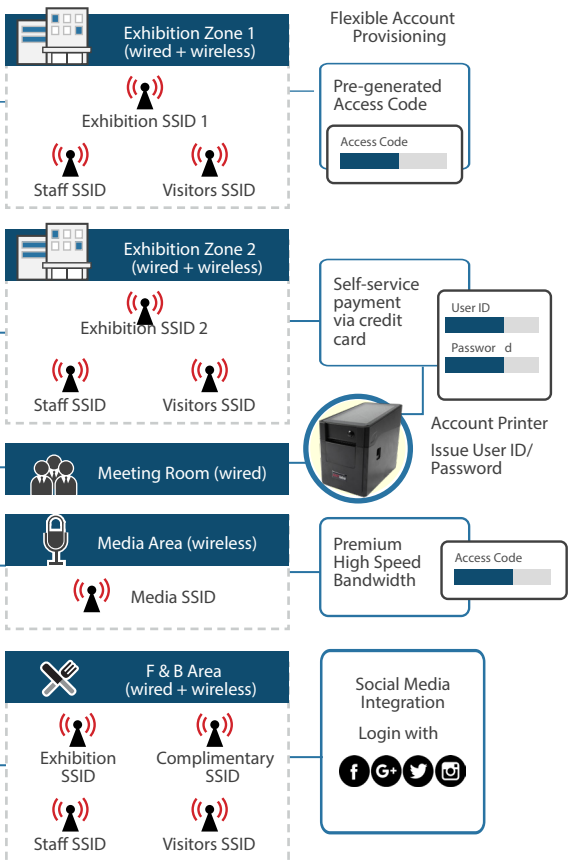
Exhibition Zone 1
(wired + wireless)

Exhibition SSID 1

Staff SSID

Visitors SSID

Flexible Account Provisioning

Pre-generated Access Code

Access Code

Exhibition Zone 2
(wired + wireless)

Exhibition SSID 2

Staff SSID

Visitors SSID

Self-service payment via credit card

User ID

Passwor d

Account Printer

Issue User ID/ Password

Meeting Room (wired)

Media Area (wireless)

Media SSID

Premium High Speed Bandwidth

Access Code

F & B Area
(wired + wireless)

Exhibition SSID

Complimentary SSID

Staff SSID

Visitors SSID

Social Media Integration

Login with